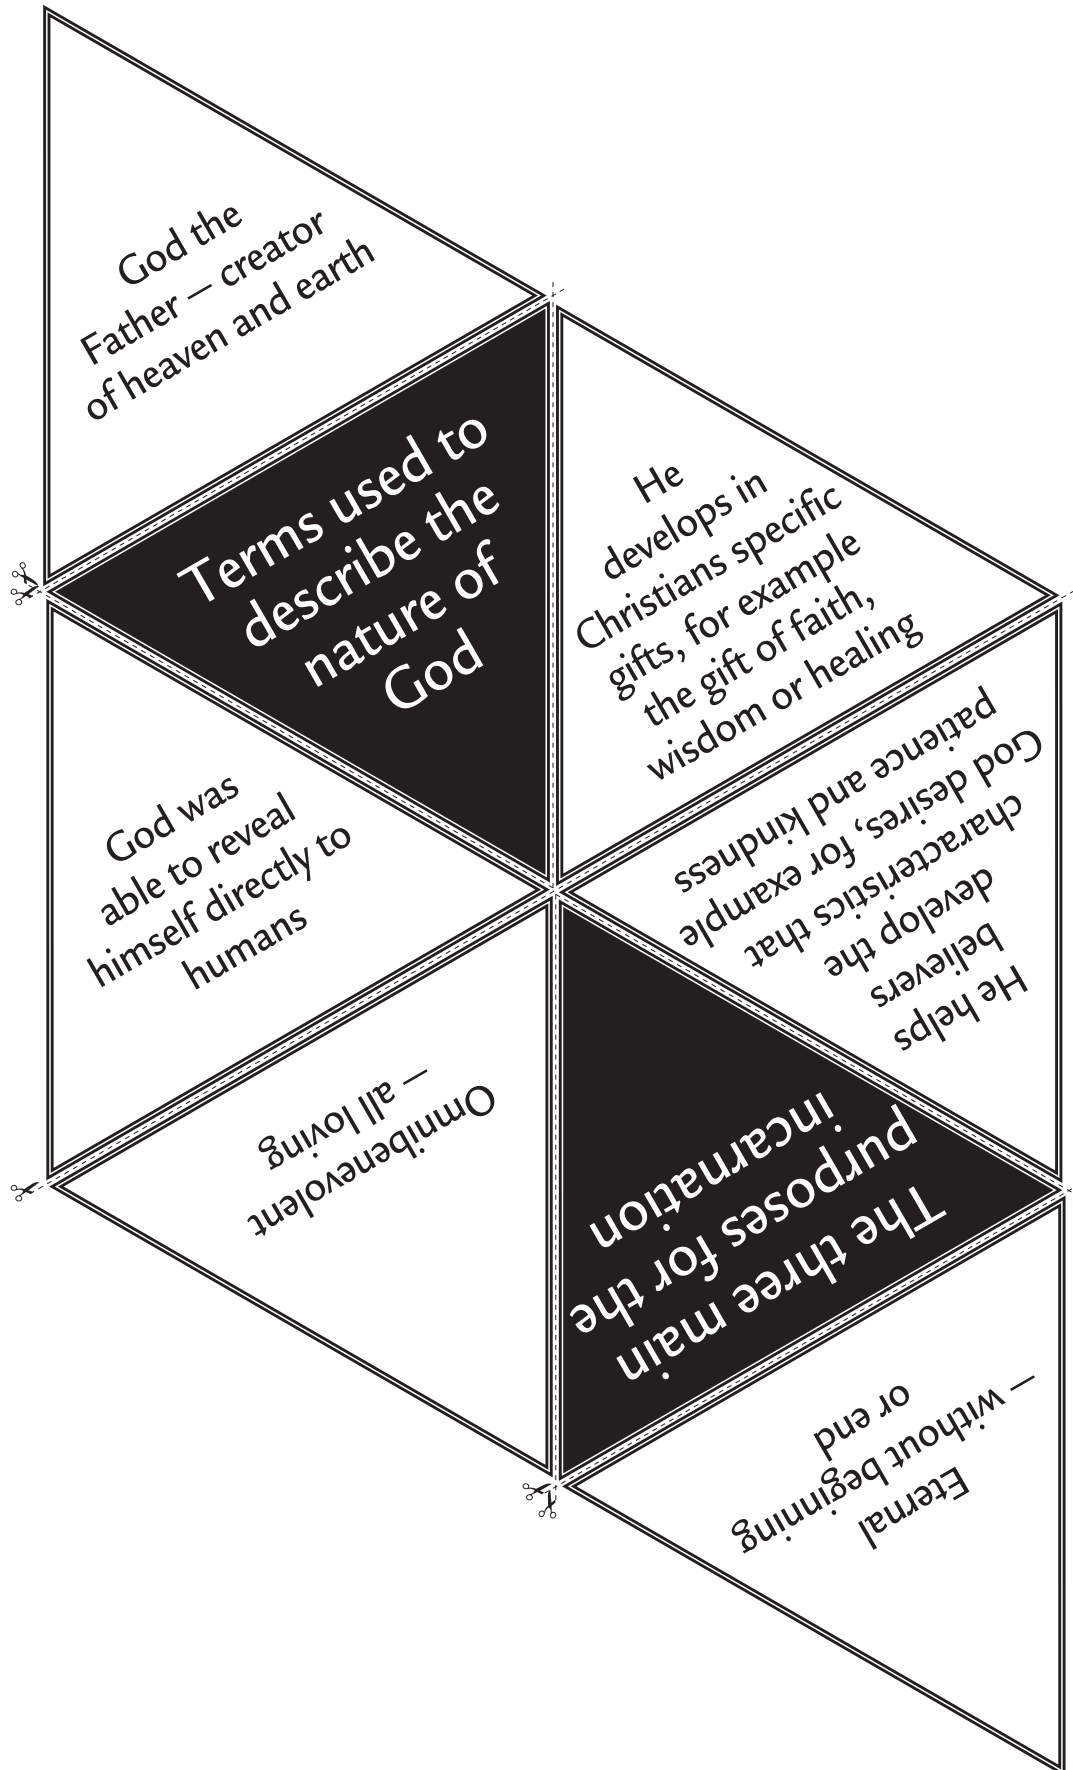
God the Father – creator of heaven and earth

Terms used to describe the nature of God

He develops in Christians specific gifts, for example the gift of faith, wisdom or healing

God was able to reveal himself directly to humans

He helps believers develop the characteristics that God desires, for example patience and kindness

Omnibenevolent – all loving

The three main purposes for the incarnation

Eternal – without beginning or end